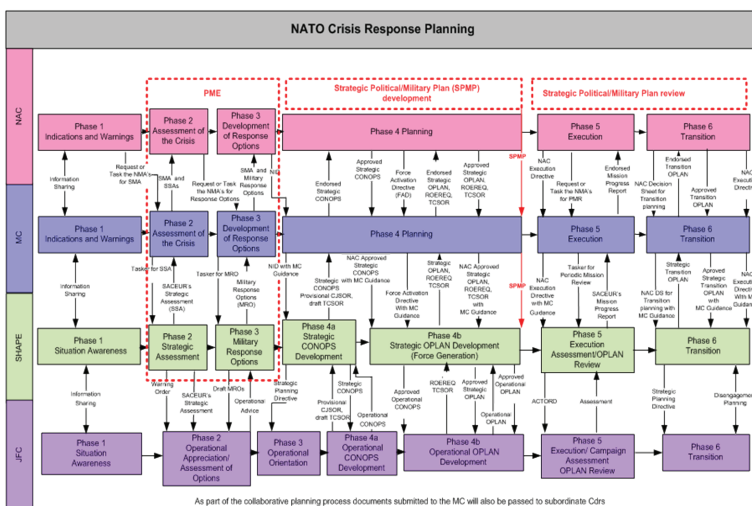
NATO Crisis Response Planning

NAC

MC

SHAPE

JFC

PME

Strategic Political/Military Plan (SPMP) development

Strategic Political/Military Plan review

Phase 1 Indications and Warnings

Phase 2 Assessment of the Crisis

Phase 3 Development of Response Options

Phase 4 Planning

Phase 5 Execution

Phase 6 Transition

Information Sharing

Request or Task the NMA's for SMA

SMA and SSAs

Request or Task the NMA's for Response Options

SMA and Military Response Options

NID

Endorsed Strategic CONOPS

Approved Strategic CONOPS

Force Activation Directive (FAD)

Endorsed Strategic OPLAN, ROEREQ, TCSOR

Approved Strategic OPLAN, ROEREQ, TCSOR

SPMP

NAC Execution Directive

Request or Task the NMA's for PMR

Endorsed Mission Progress Report

NAC Decision Sheet for Transition planning

Endorsed Transition OPLAN

Approved Transition OPLAN

NAC Execution Directive

Phase 1 Indications and Warnings

Phase 2 Assessment of the Crisis

Phase 3 Development of Response Options

Phase 4 Planning

Phase 5 Execution

Phase 6 Transition

Information Sharing

Tasker for SSA

SACEUR's Strategic Assessment (SSA)

Tasker for MRO

Military Response Options (MRO)

NID with MC Guidance

Strategic CONOPS Provisional CJSOR, draft TCSOR

NAC Approved Strategic CONOPS with MC Guidance

Force Activation Directive with MC Guidance

Strategic OPLAN, ROEREQ TCSOR

NAC Approved Strategic OPLAN, ROEREQ, TCSOR with MC Guidance

SPMP

NAC Execution Directive with MC Guidance

Tasker for Periodic Mission Review

SACEUR's Mission Progress Report

NAC DS for Transition planning with MC Guidance

Strategic Transition OPLAN

Aproved Strategic Transition OPLAN with MC Guidance

NAC Execution Directive With MC Guidance

Phase 1 Situation Awareness

Phase 2 Strategic Assessment

Phase 3 Military Response Options

Phase 4a Strategic CONOPS Development

Phase 4b Strategic OPLAN Development (Force Generation)

Phase 5 Execution Assessment/OPLAN Review

Phase 6 Transition

Information Sharing

Warning Order

SACEUR's Strategic Assessment

Draft MROs

Operational Advice

Strategic Planning Directive

Provisional CJSOR, draft TCSOR

Strategic CONOPS

Operational CONOPS

Approved Operational CONOPS

ROEREQ TCSOR

Approved Strategic OPLAN

Operational OPLAN

Approved Operational OPLAN

ACTORD

Assessment

Strategic Planning Directive

Disengagement Planning

Phase 1 Situation Awareness

Phase 2 Operational Appreciation/ Assessment of Options

Phase 3 Operational Orientation

Phase 4a Operational CONOPS Development

Phase 4b Operational OPLAN Development

Phase 5 Execution/ Campaign Assessment OPLAN Review

Phase 6 Transition

As part of the collaborative planning process documents submitted to the MC will also be passed to subordinate Cdrs